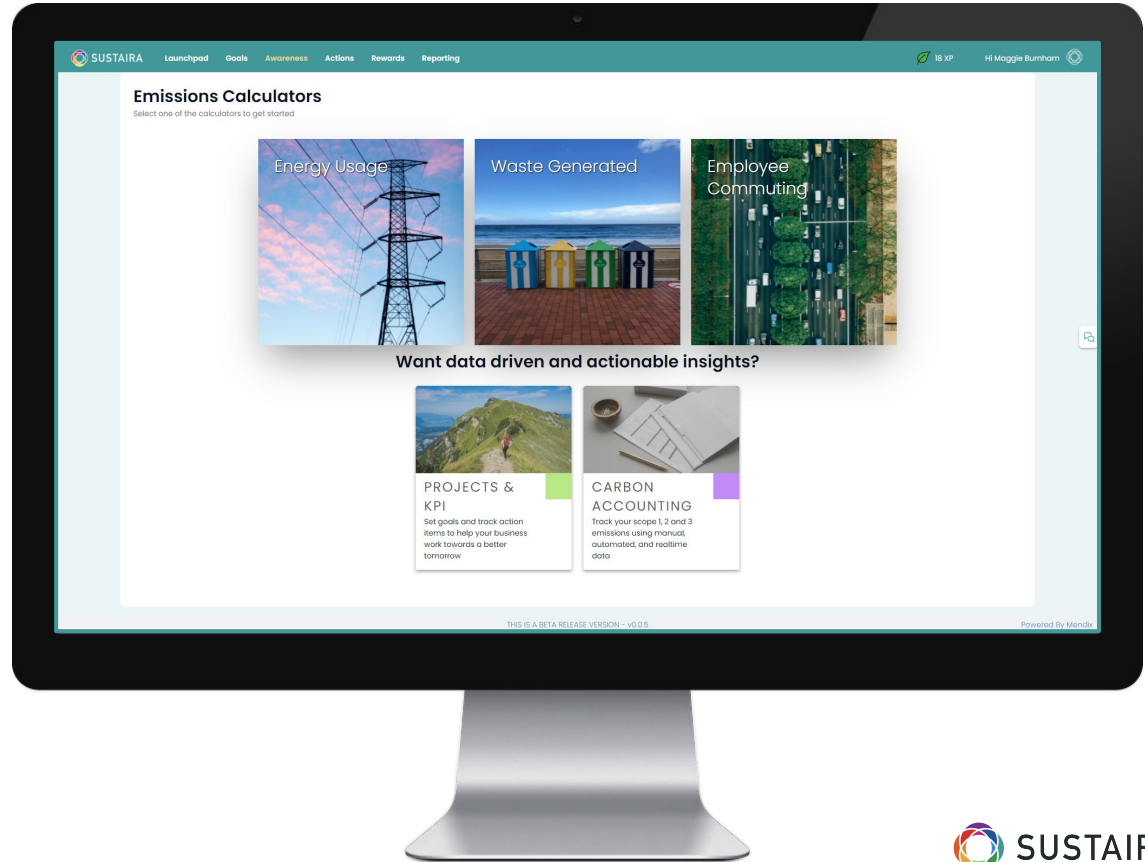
SUSTAIRA Launchpad Goals Awareness Actions Rewards Reporting

18 XP Hi Maggie Burnham

Emissions Calculators

Select one of the calculators to get started

Energy Usage

Waste Generated

Employee Commuting

Want data driven and actionable insights?

PROJECTS & KPI

Set goals and track action items to help your business work towards a better tomorrow

CARBON ACCOUNTING

Track your scope 1, 2 and 3 emissions using manual, automated, and realtime data

THIS IS A BETA RELEASE VERSION - v0.0.5

Powered By Mendix

SUSTAIR